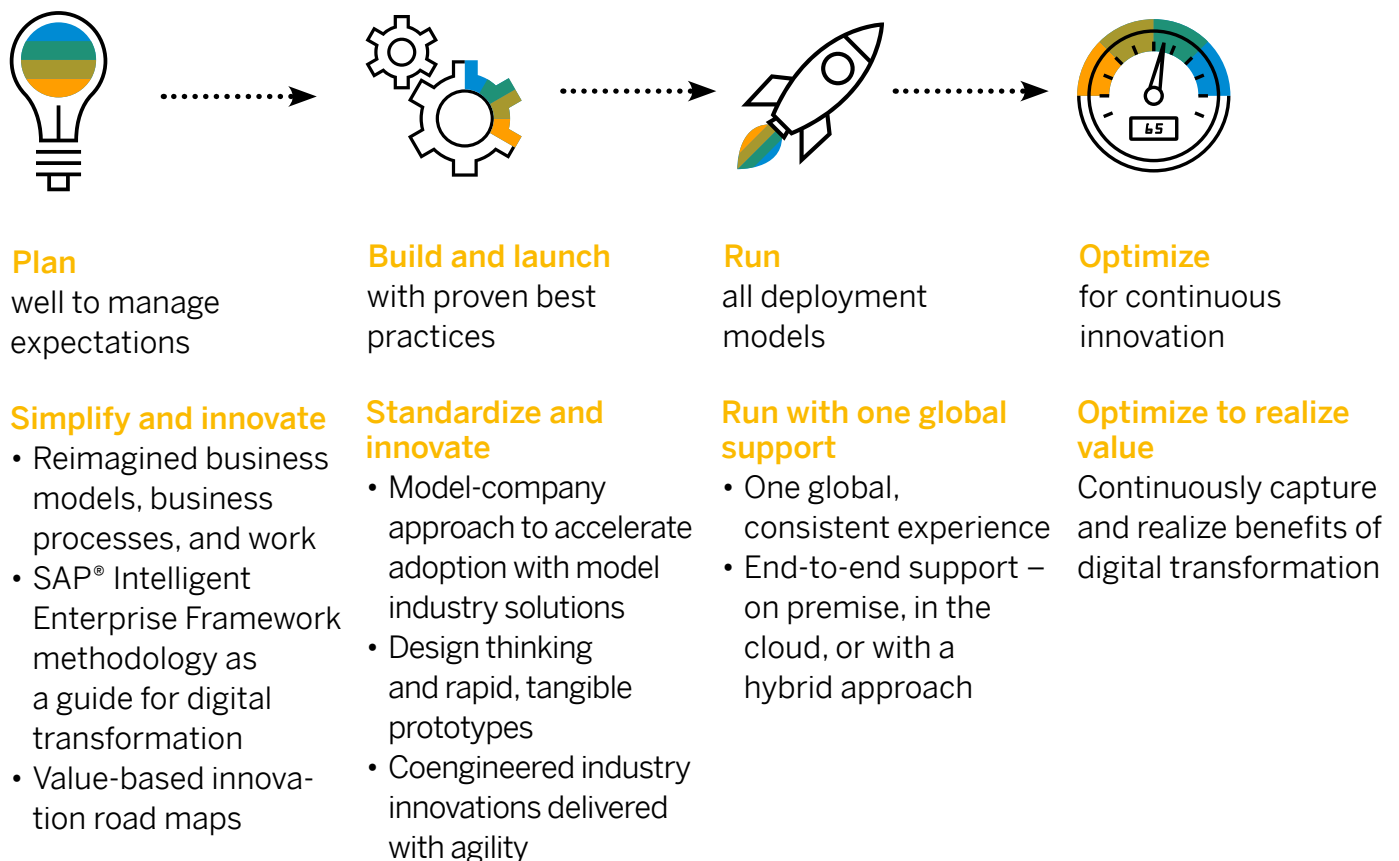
65

Plan
well to manage expectations

Simplify and innovate
• Reimagined business models, business processes, and work
• SAP® Intelligent Enterprise Framework methodology as a guide for digital transformation
• Value-based innovation road maps

Build and launch
with proven best practices

Standardize and innovate
• Model-company approach to accelerate adoption with model industry solutions
• Design thinking and rapid, tangible prototypes
• Coengineered industry innovations delivered with agility

Run
all deployment models

Run with one global support
• One global, consistent experience
• End-to-end support – on premise, in the cloud, or with a hybrid approach

Optimize
for continuous innovation

Optimize to realize value
Continuously capture and realize benefits of digital transformation